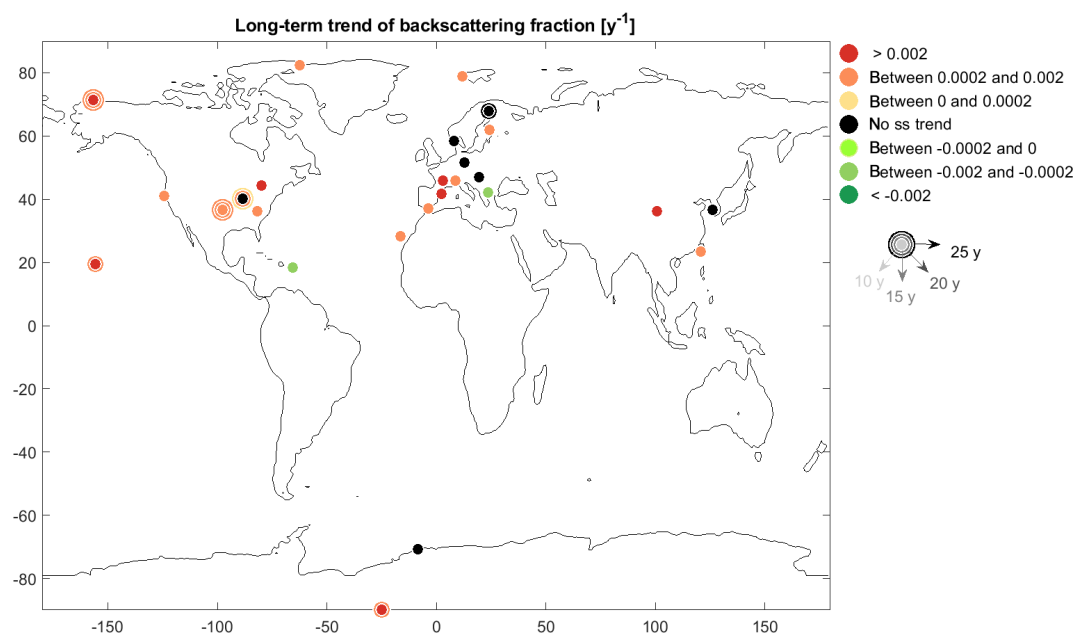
Long-term trend of backscattering fraction [y$^{-1}$]

80
60
40
20
0
-20
-40
-60
-80

-150 -100 -50 0 50 100 150

> 0.002
Between 0.0002 and 0.002
Between 0 and 0.0002
No ss trend
Between -0.0002 and 0
Between -0.002 and -0.0002
< -0.002

25 y
10 y
15 y
20 y